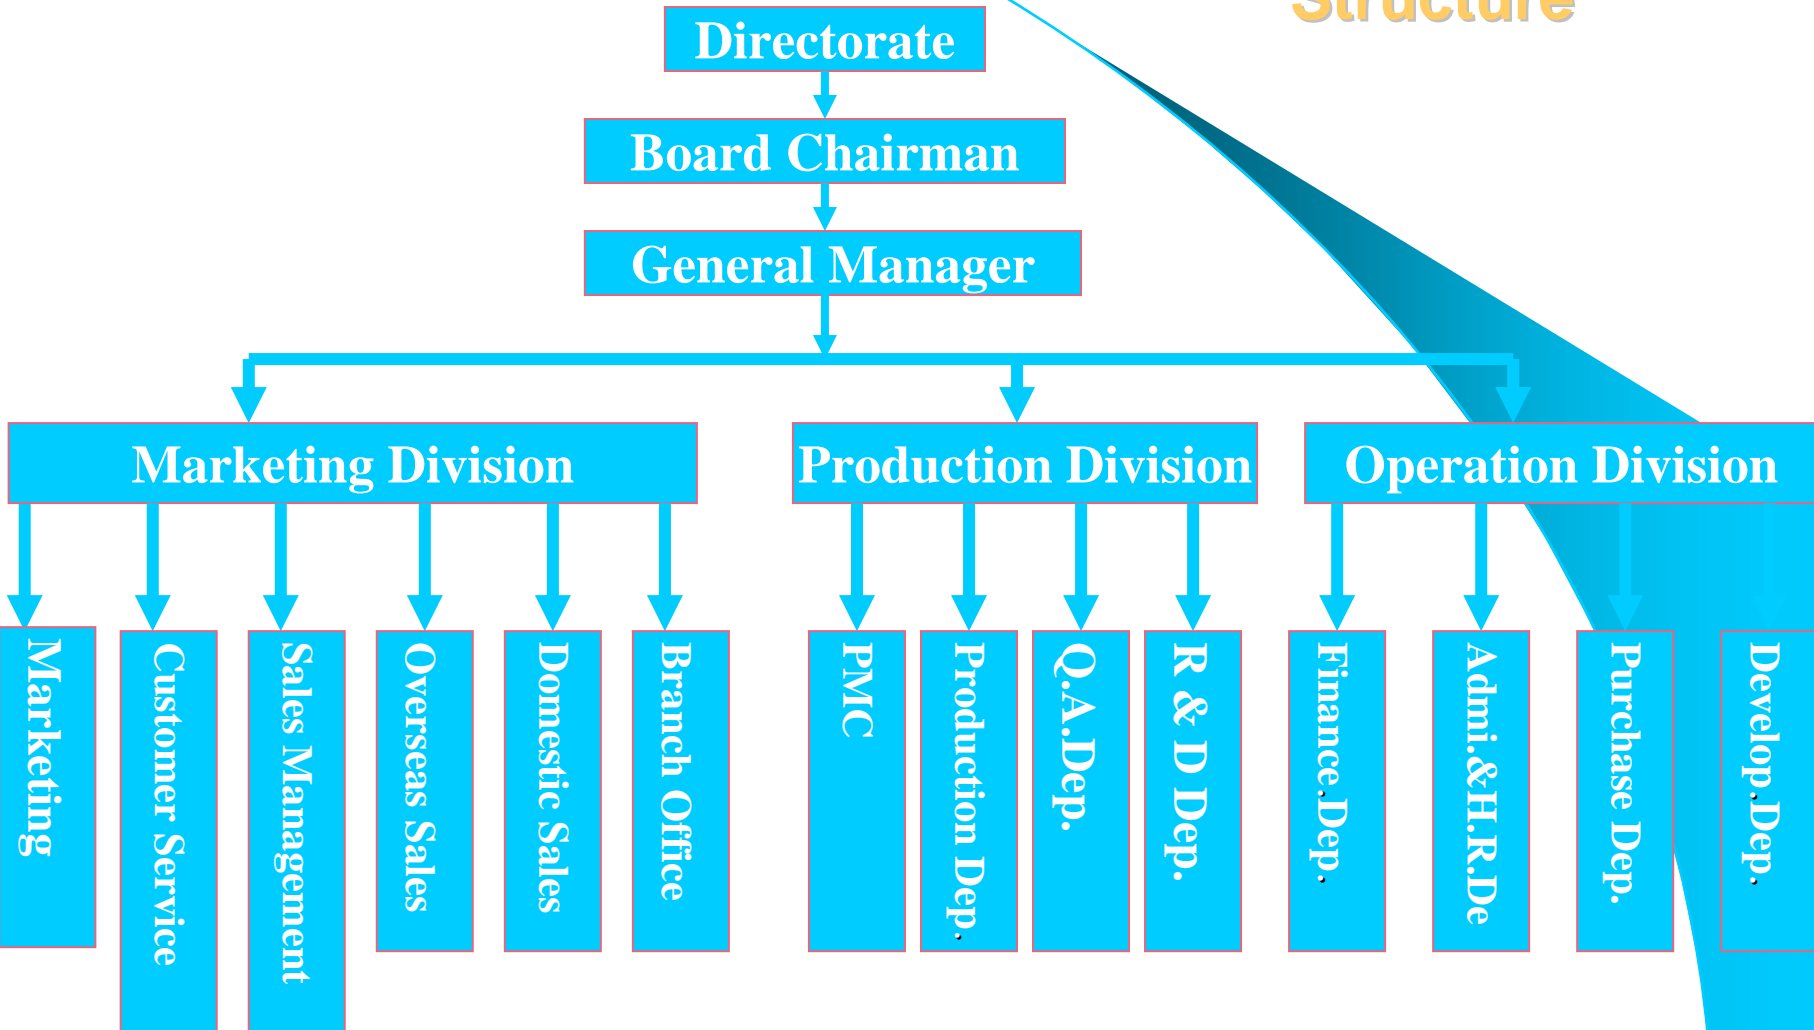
Structure

Directorate

Board Chairman

General Manager

Marketing Division

Production Division

Operation Division

Marketing

Customer Service

Sales Management

Overseas Sales

Domestic Sales

Branch Office

PMC

Production Dep.

Q.A.Dep.

R & D Dep.

Finance.Dep.

Admi.&H.R.De

Purchase Dep.

Develop.Dep.